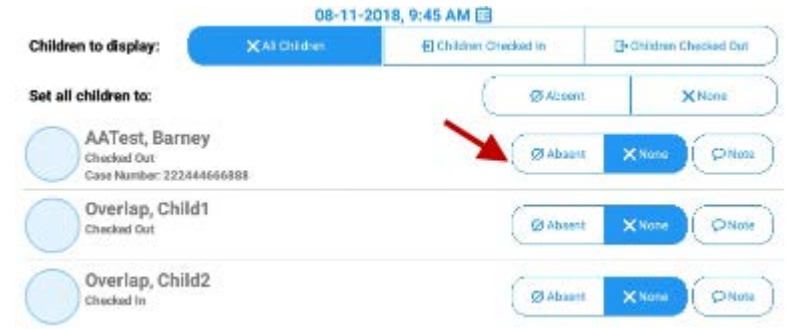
08-11-2018, 9:45 AM

Children to display: All Children | Children Checked In | Children Checked Out

Set all children to: Absent | None

AATest, Barney
Checked Out
Case Number: 222444666888
Absent | None | Note

Overlap, Child1
Checked Out
Absent | None | Note

Overlap, Child2
Checked In
Absent | None | Note